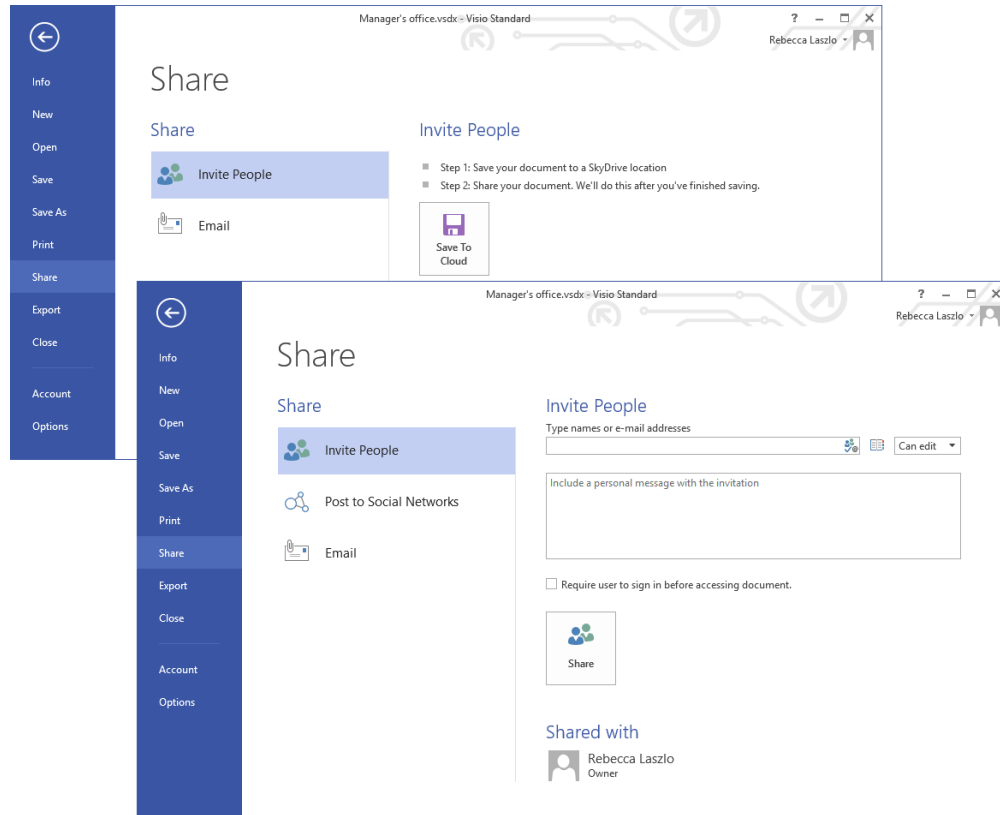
Manager's office.vsdx - Visio Standard

? – □ ×

Rebecca Laszlo

Info
New
Open
Save
Save As
Print
Share
Export
Close
Account
Options

Share

Share

Invite People

Email

Invite People

Step 1: Save your document to a SkyDrive location

Step 2: Share your document. We'll do this after you've finished saving.

Save To Cloud

Manager's office.vsdx - Visio Standard

? – □ ×

Rebecca Laszlo

Info
New
Open
Save
Save As
Print
Share
Export
Close
Account
Options

Share

Share

Invite People

Post to Social Networks

Email

Invite People

Type names or e-mail addresses

Can edit

Include a personal message with the invitation

Require user to sign in before accessing document.

Share

Shared with

Rebecca Laszlo
Owner